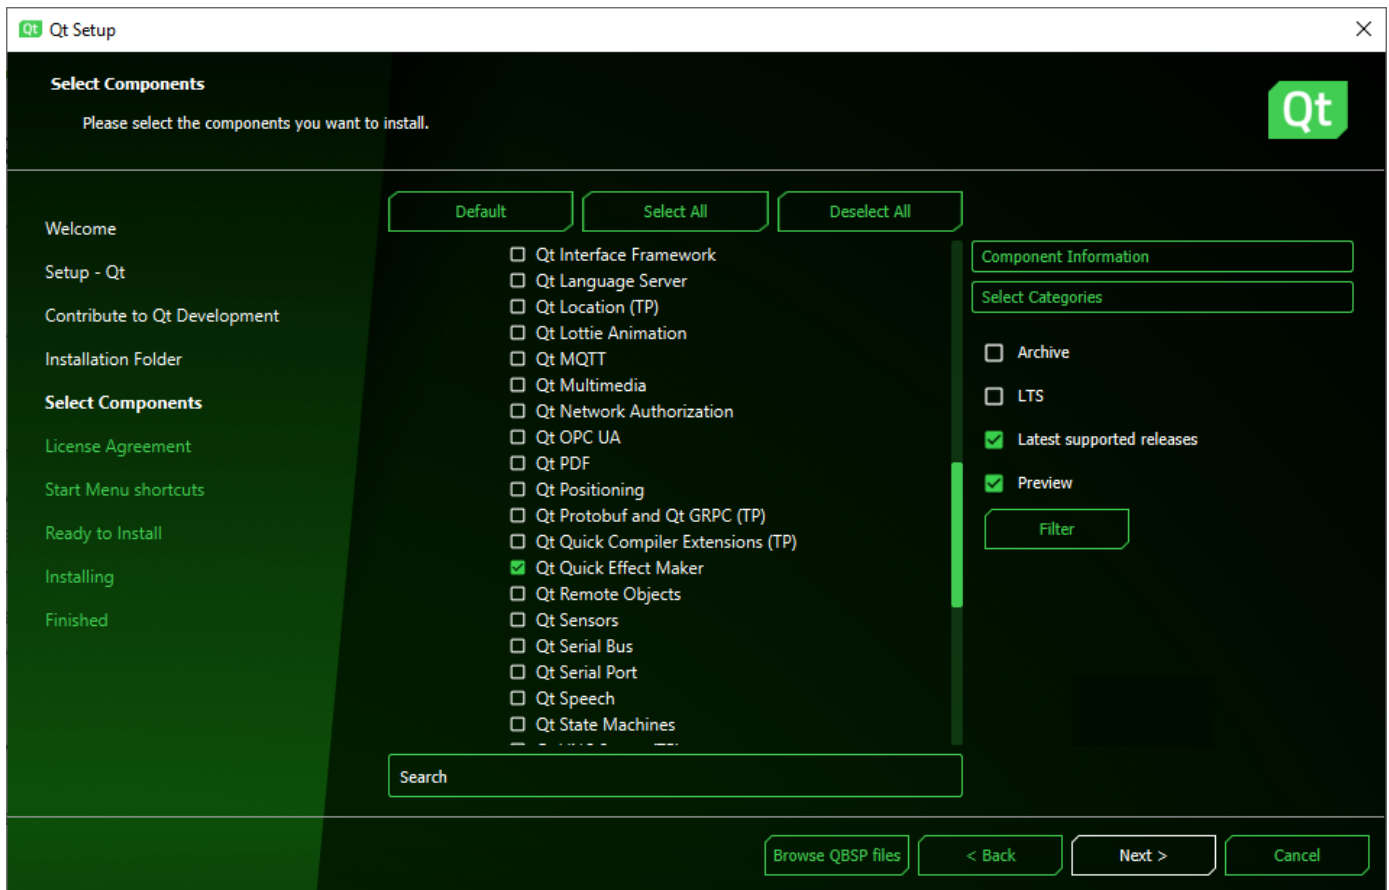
Qt Qt Setup

Select Components

Please select the components you want to install.

Qt

Welcome

Setup - Qt

Contribute to Qt Development

Installation Folder

Select Components

License Agreement

Start Menu shortcuts

Ready to Install

Installing

Finished

Default

Select All

Deselect All

Qt Interface Framework

Qt Language Server

Qt Location (TP)

Qt Lottie Animation

Qt MQTT

Qt Multimedia

Qt Network Authorization

Qt OPC UA

Qt PDF

Qt Positioning

Qt Protobuf and Qt GRPC (TP)

Qt Quick Compiler Extensions (TP)

Qt Quick Effect Maker

Qt Remote Objects

Qt Sensors

Qt Serial Bus

Qt Serial Port

Qt Speech

Qt State Machines

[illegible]

Search

Component Information

Select Categories

Archive

LTS

Latest supported releases

Preview

Filter

Browse QBSP files

< Back

Next >

Cancel